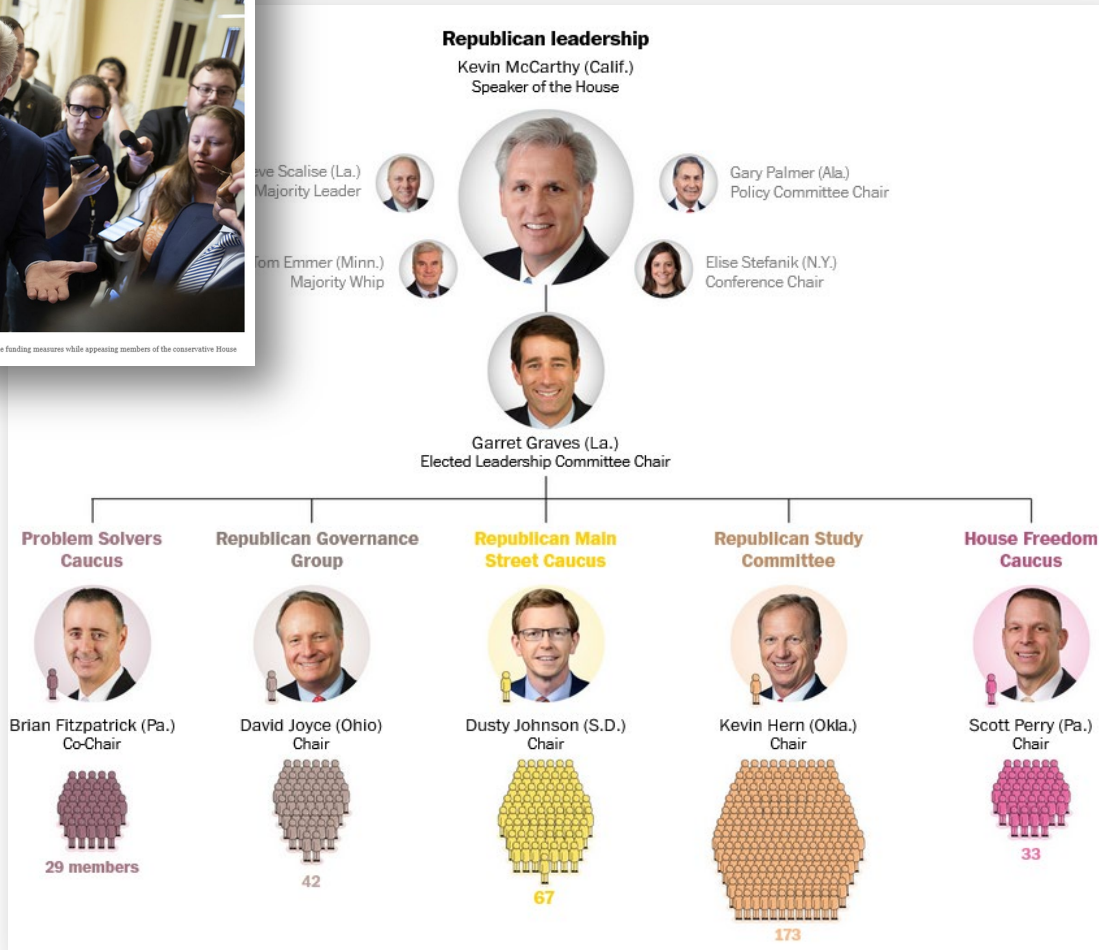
e funding measures while appeasing members of the conservative House

Republican leadership
Kevin McCarthy (Calif.)
Speaker of the House

eve Scalise (La.)
Majority Leader

Gary Palmer (Ala.)
Policy Committee Chair

Tom Emmer (Minn.)
Majority Whip

Elise Stefanik (N.Y.)
Conference Chair

Garret Graves (La.)
Elected Leadership Committee Chair

Problem Solvers Caucus
Brian Fitzpatrick (Pa.)
Co-Chair
29 members

Republican Governance Group
David Joyce (Ohio)
Chair
42

Republican Main Street Caucus
Dusty Johnson (S.D.)
Chair
67

Republican Study Committee
Kevin Hern (Okla.)
Chair
173

House Freedom Caucus
Scott Perry (Pa.)
Chair
33